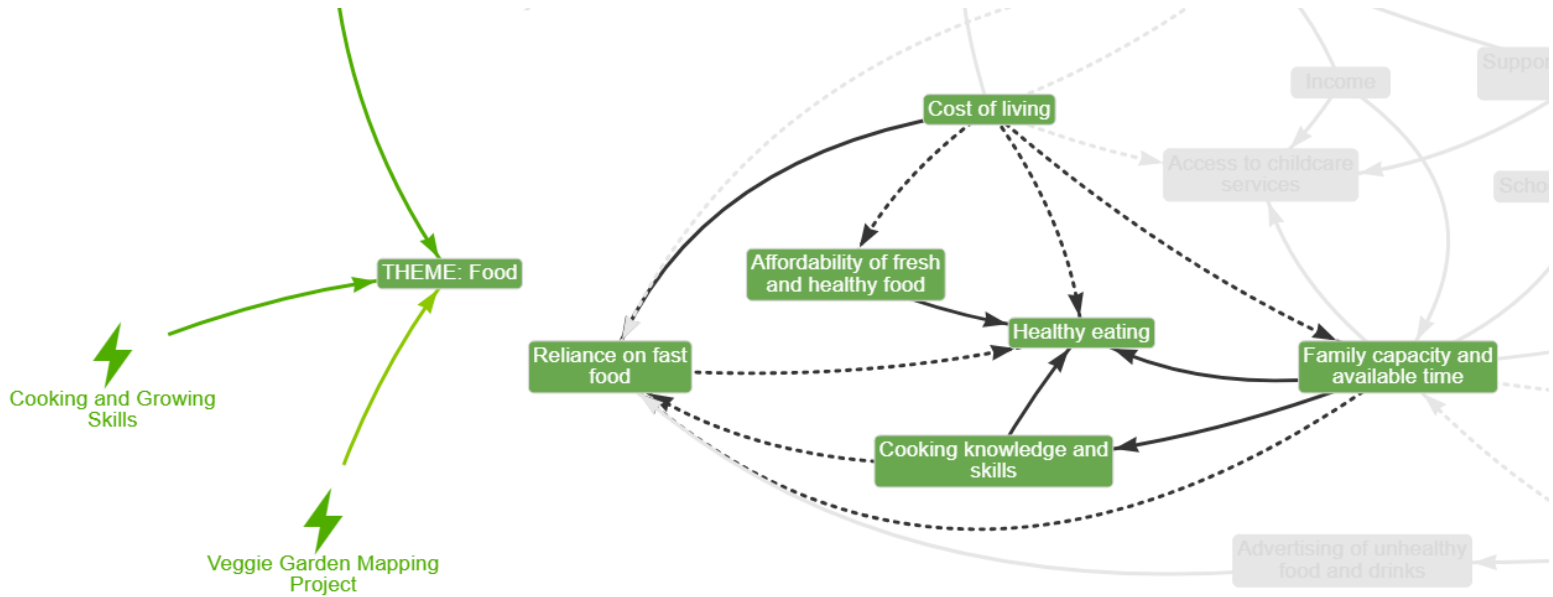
THEME: Food

Cooking and Growing Skills

Veggie Garden Mapping Project

Cost of living

Income

Suppo

Access to childcare services

Scho

Affordability of fresh and healthy food

Healthy eating

Reliance on fast food

Family capacity and available time

Cooking knowledge and skills

Advertising of unhealthy food and drinks